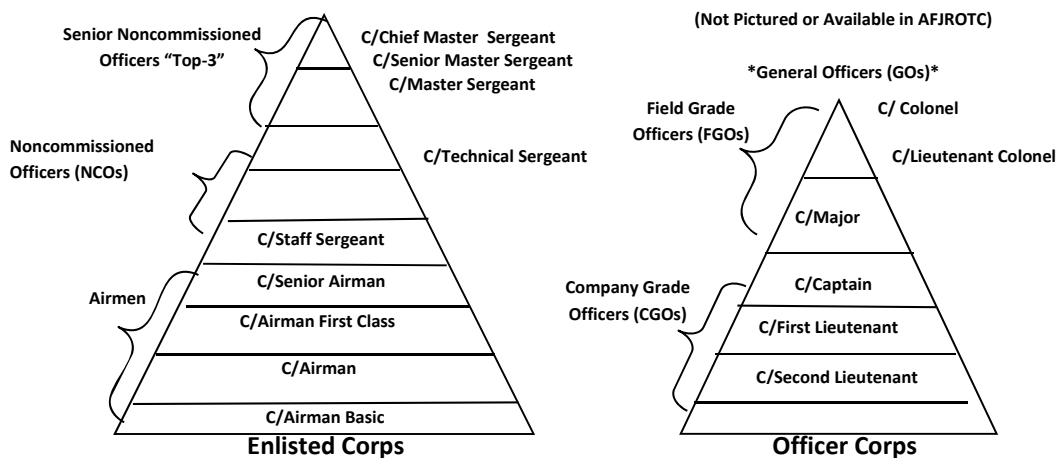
Senior Noncommissioned Officers "Top-3"

C/Chief Master Sergeant
C/Senior Master Sergeant
C/Master Sergeant

Noncommissioned Officers (NCOs)

C/Technical Sergeant

C/Staff Sergeant

Airmen

C/Senior Airman

C/Airman First Class

C/Airman

C/Airman Basic

Enlisted Corps

(Not Pictured or Available in AFJROTC)

*General Officers (GOs)*

Field Grade Officers (FGOs)

C/ Colonel

C/Lieutenant Colonel

C/Major

Company Grade Officers (CGOs)

C/Captain

C/First Lieutenant

C/Second Lieutenant

Officer Corps